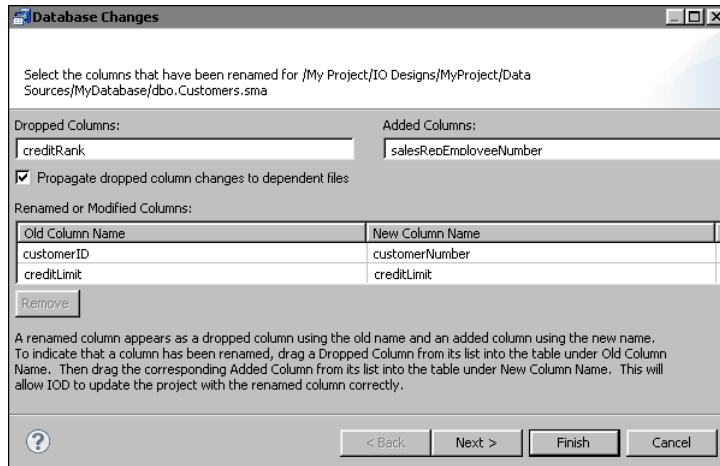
Database Changes

Select the columns that have been renamed for /My Project/IO Designs/MyProject/Data Sources/MyDatabase/dbo.Customers.sma

Dropped Columns:

creditRank

Added Columns:

salesRepEmployeeNumber

☑ Propagate dropped column changes to dependent files

Renamed or Modified Columns:

| Old Column Name | New Column Name |
|---|---|
| customerID | customerNumber |
| creditLimit | creditLimit |

Remove

A renamed column appears as a dropped column using the old name and an added column using the new name. To indicate that a column has been renamed, drag a Dropped Column from its list into the table under Old Column Name. Then drag the corresponding Added Column from its list into the table under New Column Name. This will allow IOD to update the project with the renamed column correctly.

?

< Back

Next >

Finish

Cancel